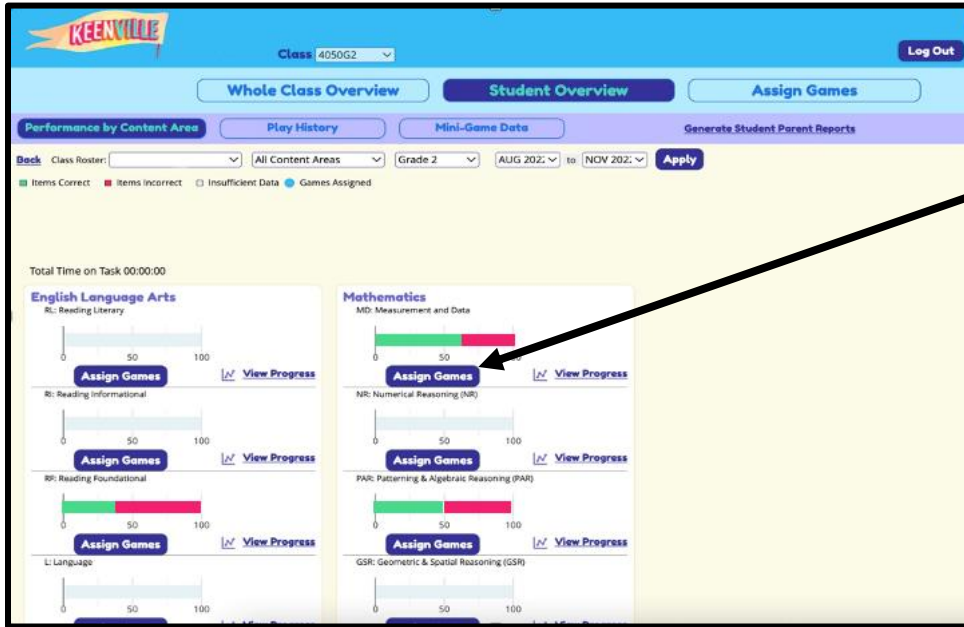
KEENVILLE

Class 4050G2

Log Out

Whole Class Overview

Student Overview

Assign Games

Performance by Content Area

Play History

Mini-Game Data

Generate Student Parent Reports

Back Class Roster: All Content Areas Grade 2 AUG 2022 to NOV 2022 Apply

Items Correct Items Incorrect Insufficient Data Games Assigned

Total Time on Task 00:00:00

English Language Arts

RL: Reading Literary

0 50 100

Assign Games View Progress

RI: Reading Informational

0 50 100

Assign Games View Progress

RF: Reading Foundational

0 50 100

Assign Games View Progress

L: Language

0 50 100

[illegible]

Mathematics

MD: Measurement and Data

0 50 100

Assign Games View Progress

NR: Numerical Reasoning (NR)

0 50 100

Assign Games View Progress

PAR: Patterning & Algebraic Reasoning (PAR)

0 50 100

Assign Games View Progress

GSR: Geometric & Spatial Reasoning (GSR)

0 50 100

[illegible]